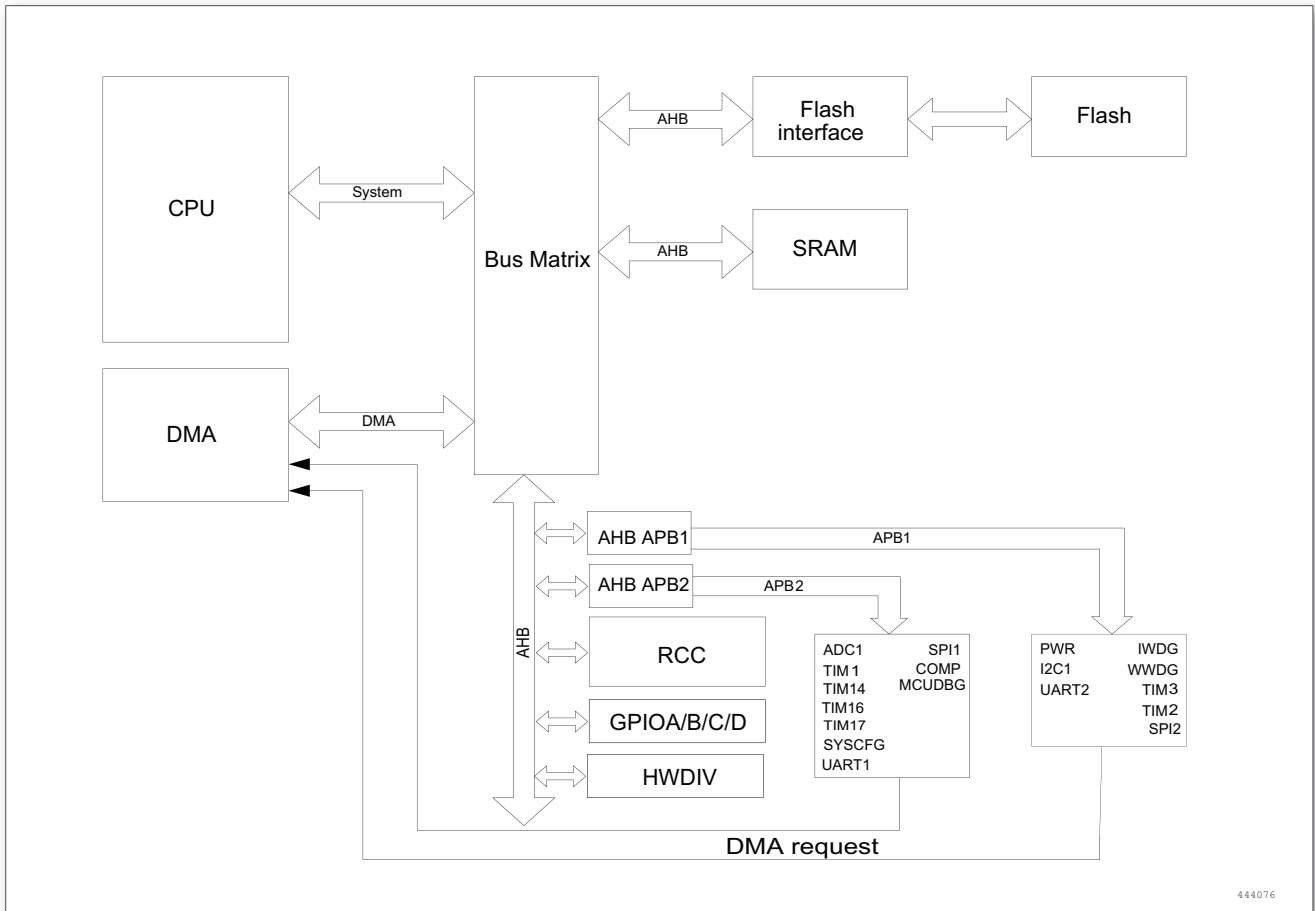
CPU

System

Bus Matrix

AHB

Flash interface

Flash

AHB

SRAM

DMA

DMA

AHB

AHB APB1

APB1

AHB APB2

APB2

RCC

GPIOA/B/C/D

HWDIV

ADC1
TIM1
TIM14
TIM16
TIM17
SYSCFG
UART1

SPI1
COMP
MCUDBG

PWR
I2C1
UART2

IWDG
WWDG
TIM3
TIM2
SPI2

DMA request

444076